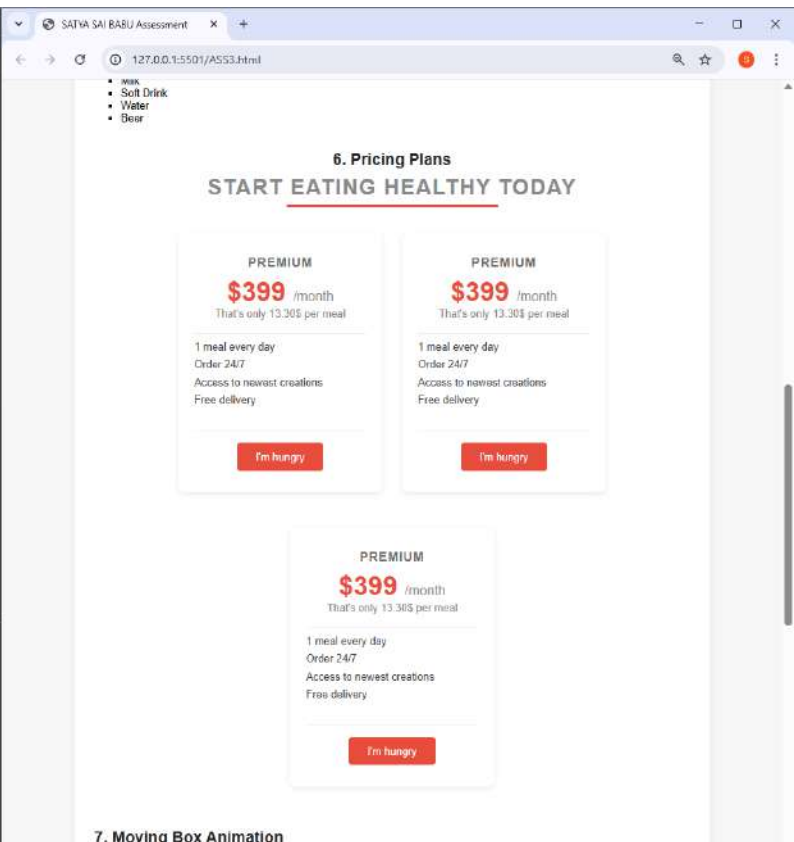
SATYA SAI BABU Assessment
127.0.0.1:5501/ASS3.html

- Milk
- Soft Drink
- Water
- Beer

6. Pricing Plans

START EATING HEALTHY TODAY

PREMIUM
$399 /month
That's only 13.30$ per meal
1 meal every day
Order 24/7
Access to newest creations
Free delivery
I'm hungry

PREMIUM
$399 /month
That's only 13.30$ per meal
1 meal every day
Order 24/7
Access to newest creations
Free delivery
I'm hungry

PREMIUM
$399 /month
That's only 13.30$ per meal
1 meal every day
Order 24/7
Access to newest creations
Free delivery
I'm hungry

7. Moving Box Animation